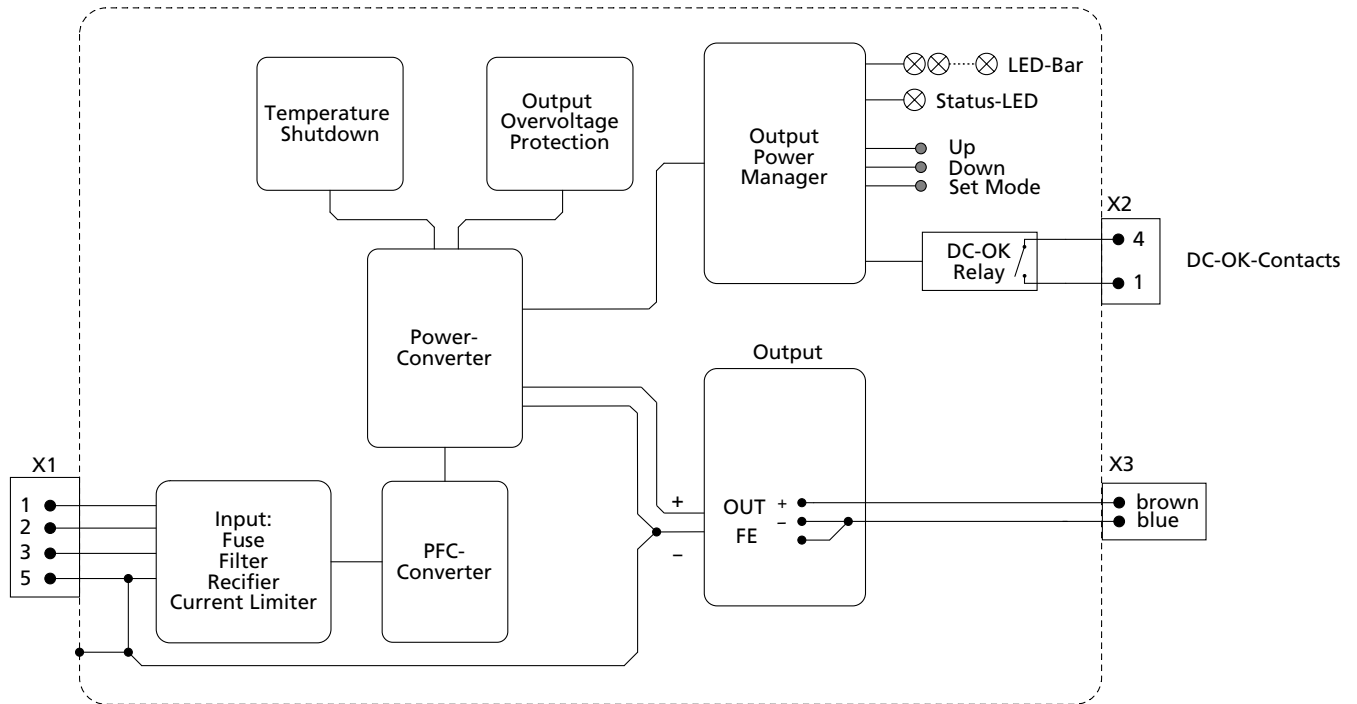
Temperature Shutdown

Output Overvoltage Protection

Output Power Manager

LED-Bar

Status-LED

Up
Down
Set Mode

X2

DC-OK Relay

4

1

DC-OK-Contacts

Power-Converter

Output

OUT
FE

+
–

+
–

X3

brown
blue

X1

1
2
3
5

Input:
Fuse
Filter
Recifier
Current Limiter

PFC-Converter